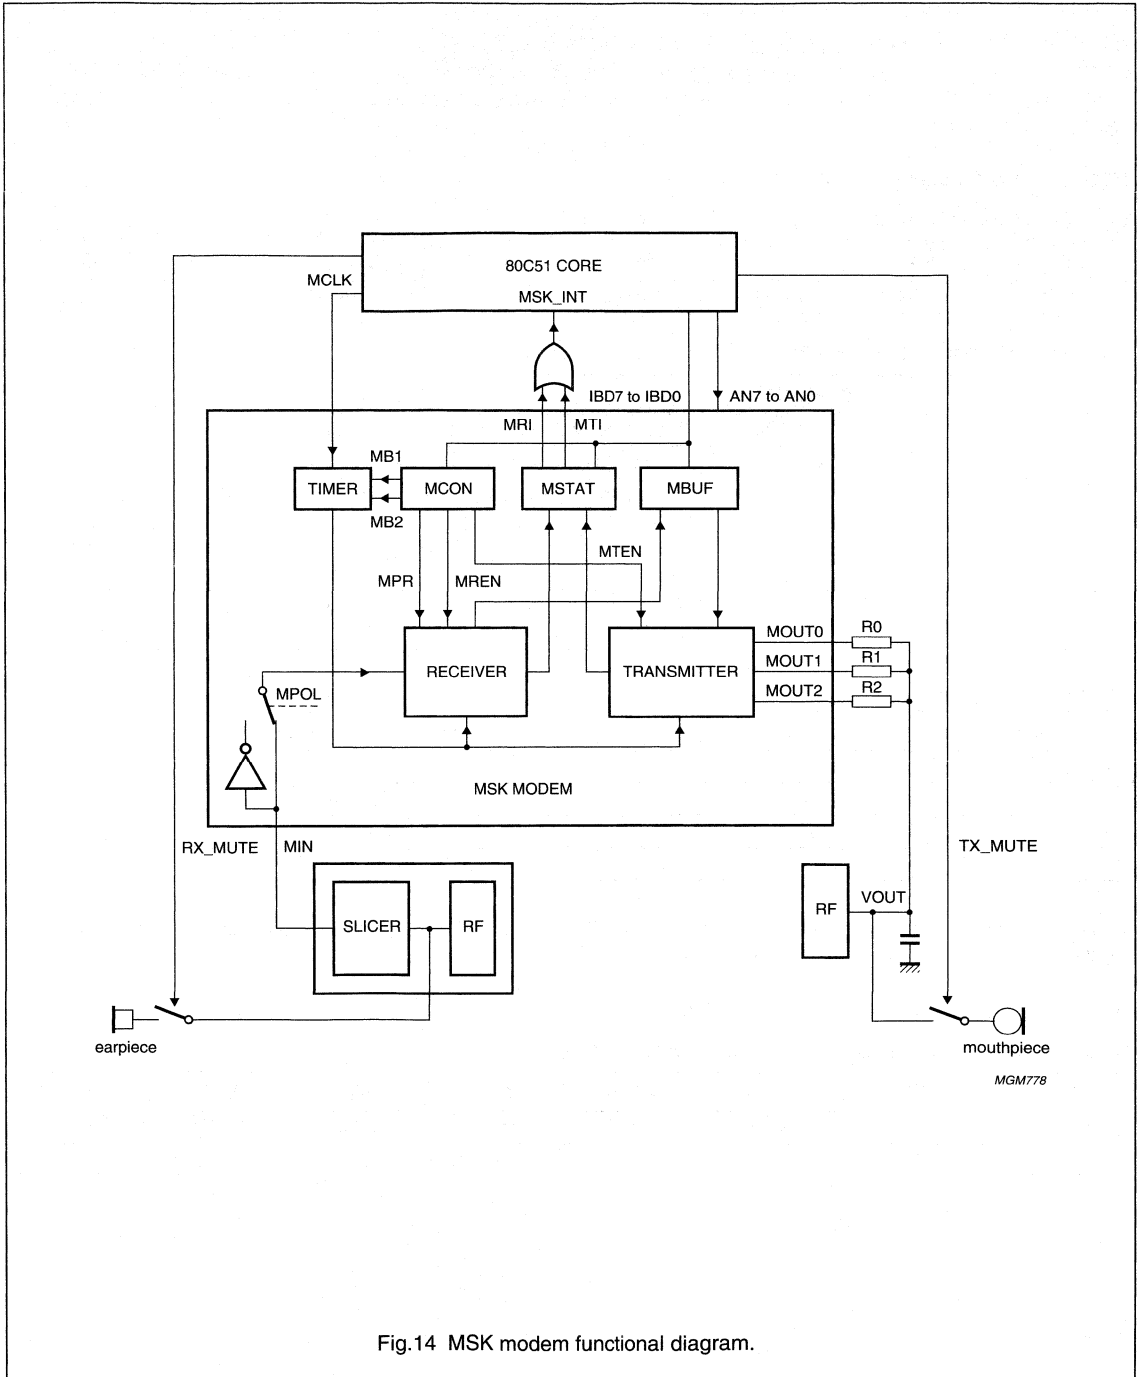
80C51 CORE

MCLK

MSK_INT

IBD7 to IBD0

AN7 to AN0

MRI

MTI

MB1

TIMER

MCON

MSTAT

MBUF

MB2

MTEN

MPR

MREN

RECEIVER

TRANSMITTER

MOUT0

R0

MOUT1

R1

MOUT2

R2

MPOL

MSK MODEM

RX_MUTE

MIN

TX_MUTE

SLICER

RF

RF

VOUT

earpiece

mouthpiece

MGM778

Fig.14 MSK modem functional diagram.